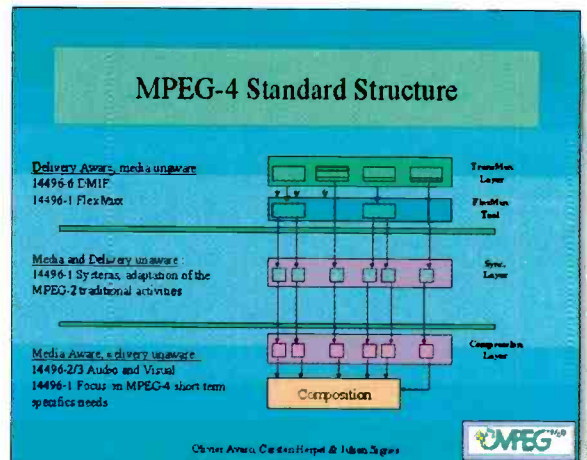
MPEG-4 Standard Structure

Delivery Aware, media unaware
14496-6 DMIF
14496-1 FlexMux

TransMux Layer

FlexMux Tool

Media and Delivery unaware :
14496-1 Systems, adaptation of the MPEG-2 traditional activities

Sync. Layer

Media Aware, delivery unaware
14496-2/3 Audio and Visual
14496-1 Focus on MPEG-4 short term specifics needs

Composition Layer

Composition

Olivier Avaro, Carsten Herpel & Julien Signes

MPEG